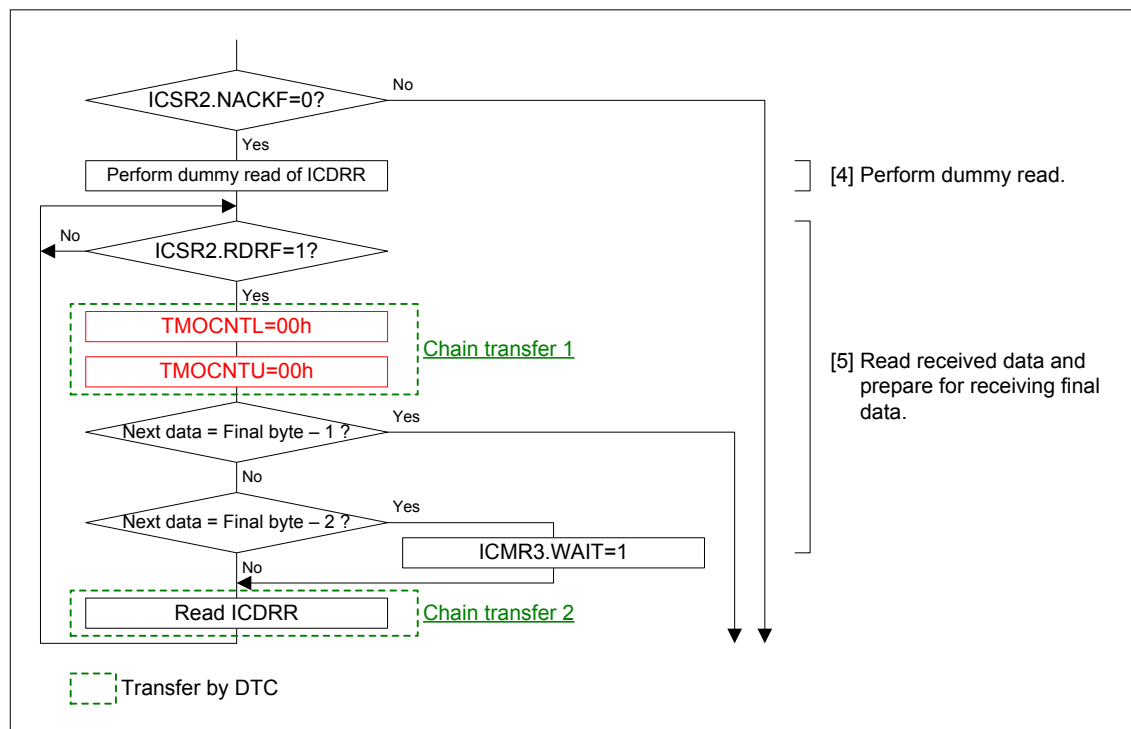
ICSR2.NACKF=0?

No

Yes

Perform dummy read of ICDRR

[4] Perform dummy read.

No

ICSR2.RDRF=1?

Yes

TMOCNTL=00h

TMOCNTU=00h

Chain transfer 1

[5] Read received data and prepare for receiving final data.

Next data = Final byte – 1 ?

Yes

No

Next data = Final byte – 2 ?

Yes

ICMR3.WAIT=1

No

Read ICDRR

Chain transfer 2

Transfer by DTC